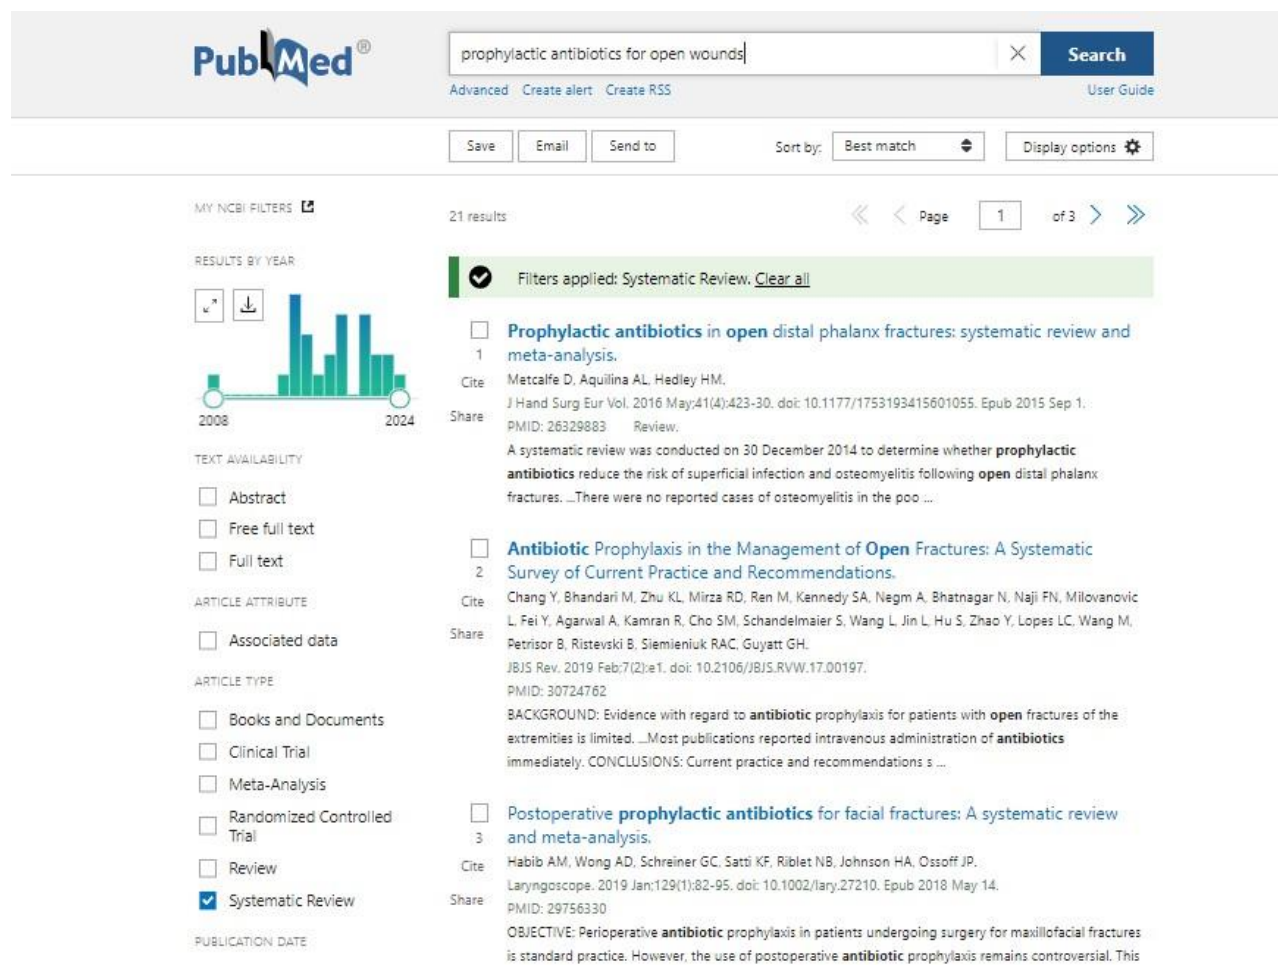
PubMed®

prophylactic antibiotics for open wounds

Search

Advanced Create alert Create RSS

User Guide

Save Email Send to

Sort by: Best match

Display options

MY NCBI FILTERS

RESULTS BY YEAR

2008 2024

TEXT AVAILABILITY

Abstract

Free full text

Full text

ARTICLE ATTRIBUTE

Associated data

ARTICLE TYPE

Books and Documents

Clinical Trial

Meta-Analysis

Randomized Controlled Trial

Review

Systematic Review

PUBLICATION DATE

21 results

Page 1 of 3

Filters applied: Systematic Review. Clear all

1 Cite Share

Prophylactic antibiotics in open distal phalanx fractures: systematic review and meta-analysis.

Metcalfe D, Aquilina AL, Hedley HM.

J Hand Surg Eur Vol. 2016 May;41(4):423-30. doi: 10.1177/1753193415601055. Epub 2015 Sep 1.

PMID: 26329883 Review.

A systematic review was conducted on 30 December 2014 to determine whether prophylactic antibiotics reduce the risk of superficial infection and osteomyelitis following open distal phalanx fractures. ...There were no reported cases of osteomyelitis in the poo ...

2 Cite Share

Antibiotic Prophylaxis in the Management of Open Fractures: A Systematic Survey of Current Practice and Recommendations.

Chang Y, Bhandari M, Zhu KL, Mirza RD, Ren M, Kennedy SA, Negm A, Bhatnagar N, Naji FN, Milovanovic L, Fei Y, Agarwal A, Kamran R, Cho SM, Schandelmaier S, Wang L, Jin L, Hu S, Zhao Y, Lopes LC, Wang M, Petrisor B, Ristevski B, Siemieniuk RAC, Guyatt GH.

JBJS Rev. 2019 Feb;7(2):e1. doi: 10.2106/JBJS.RVW.17.00197.

PMID: 30724762

BACKGROUND: Evidence with regard to antibiotic prophylaxis for patients with open fractures of the extremities is limited. ...Most publications reported intravenous administration of antibiotics immediately. CONCLUSIONS: Current practice and recommendations s ...

3 Cite Share

Postoperative prophylactic antibiotics for facial fractures: A systematic review and meta-analysis.

Habib AM, Wong AD, Schreiner GC, Satti KF, Riblet NB, Johnson HA, Ossoff JP.

Laryngoscope. 2019 Jan;129(1):82-95. doi: 10.1002/lary.27210. Epub 2018 May 14.

PMID: 29756330

OBJECTIVE: Perioperative antibiotic prophylaxis in patients undergoing surgery for maxillofacial fractures is standard practice. However, the use of postoperative antibiotic prophylaxis remains controversial. This